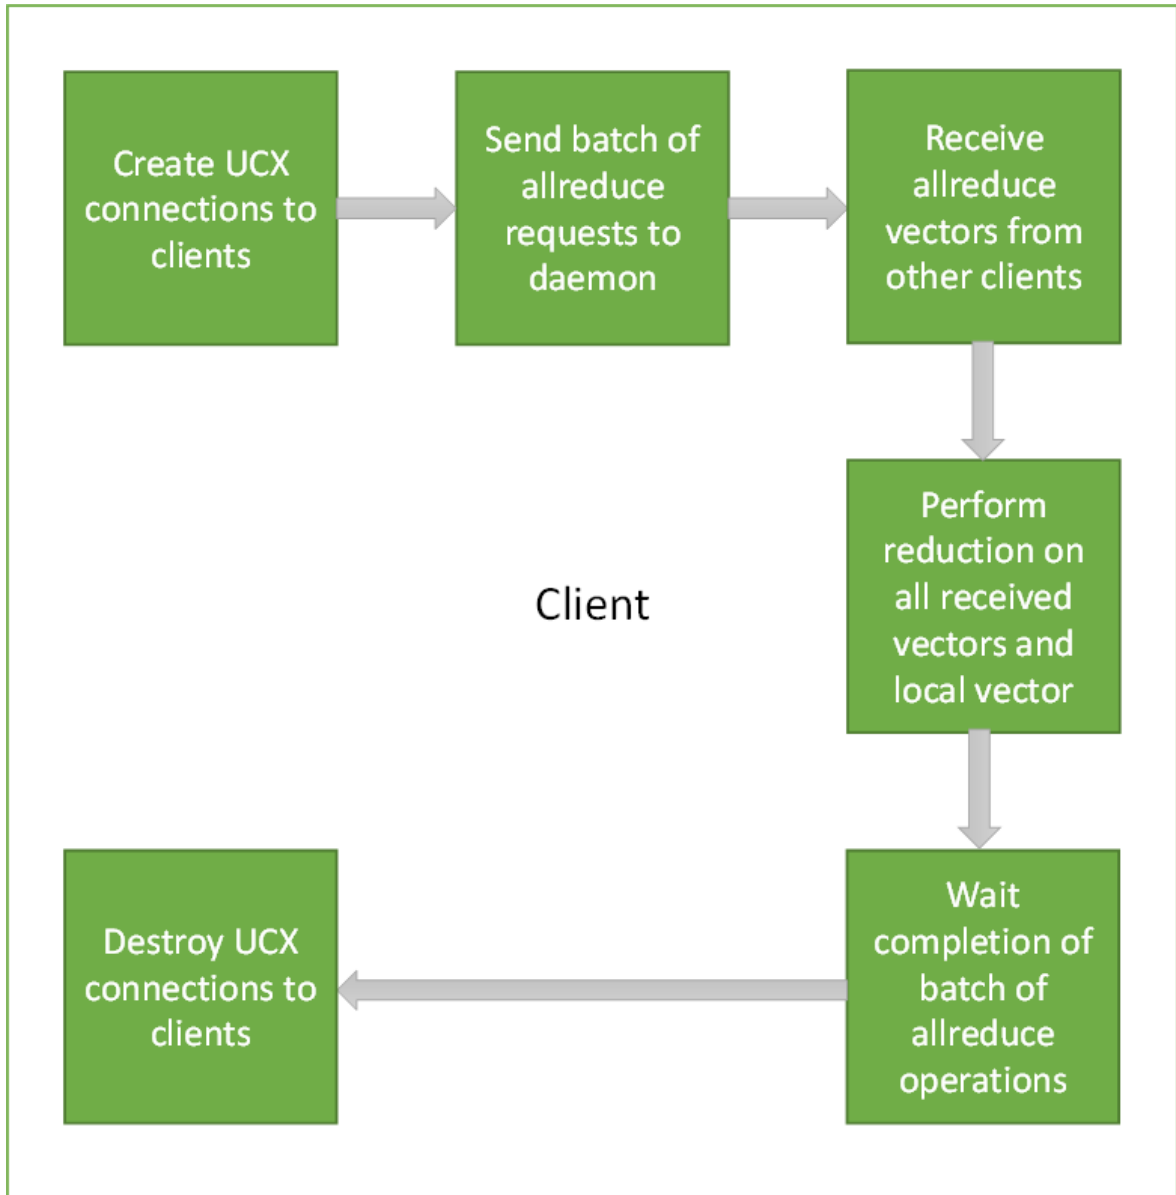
Create UCX connections to clients

Send batch of allreduce requests to daemon

Receive allreduce vectors from other clients

Perform reduction on all received vectors and local vector

Client

Wait completion of batch of allreduce operations

Destroy UCX connections to clients